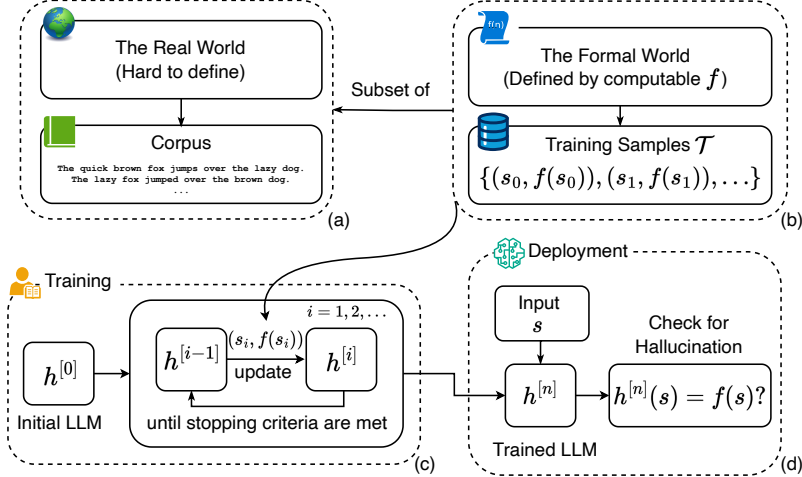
The Real World
(Hard to define)

Corpus

The quick brown fox jumps over the lazy dog.
The lazy fox jumped over the brown dog.
...

(a)

Subset of

f(n)

The Formal World
(Defined by computable $f$)

Training Samples $\mathcal{T}$
$\{(s_0, f(s_0)), (s_1, f(s_1)), \ldots\}$

(b)

Training

$i = 1, 2, \ldots$

$h^{[0]}$

Initial LLM

$h^{[i-1]}$

$(s_i, f(s_i))$

update

$h^{[i]}$

until stopping criteria are met

(c)

Deployment

Input
$s$

$h^{[n]}$

Trained LLM

Check for Hallucination

$h^{[n]}(s) = f(s)?$

(d)